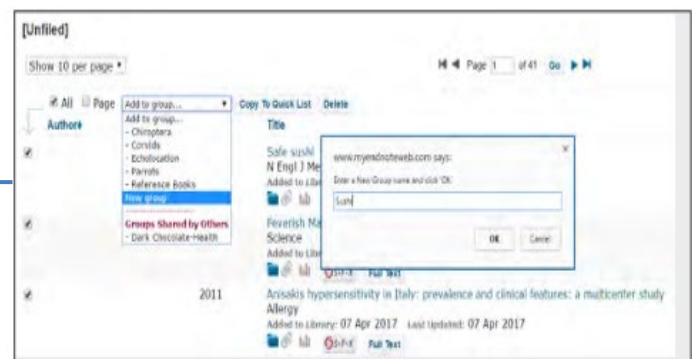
[Unfiled]

Show 10 per page

Page 1 of 41 Go

All Page Add to group... Copy To Quick List Delete

Author Title

Add to group...
- Chiroptera
- Corvids
- Echolocation
- Parrots
- Reference Books
New group
Groups Shared by Others
- Dark Chocolate-Health

Safe sushi
N Engl J Me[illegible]
Added to Libr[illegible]

www.myendnoteweb.com says:
Enter a New Group name and click 'OK'
Sushi
OK Cancel

Feverish Ma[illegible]
Science
Added to Libr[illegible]
Full Text

2011 Anisakis hypersensitivity in Italy: prevalence and clinical features: a multicenter study
Allergy
Added to Library: 07 Apr 2017 Last Updated: 07 Apr 2017
Full Text